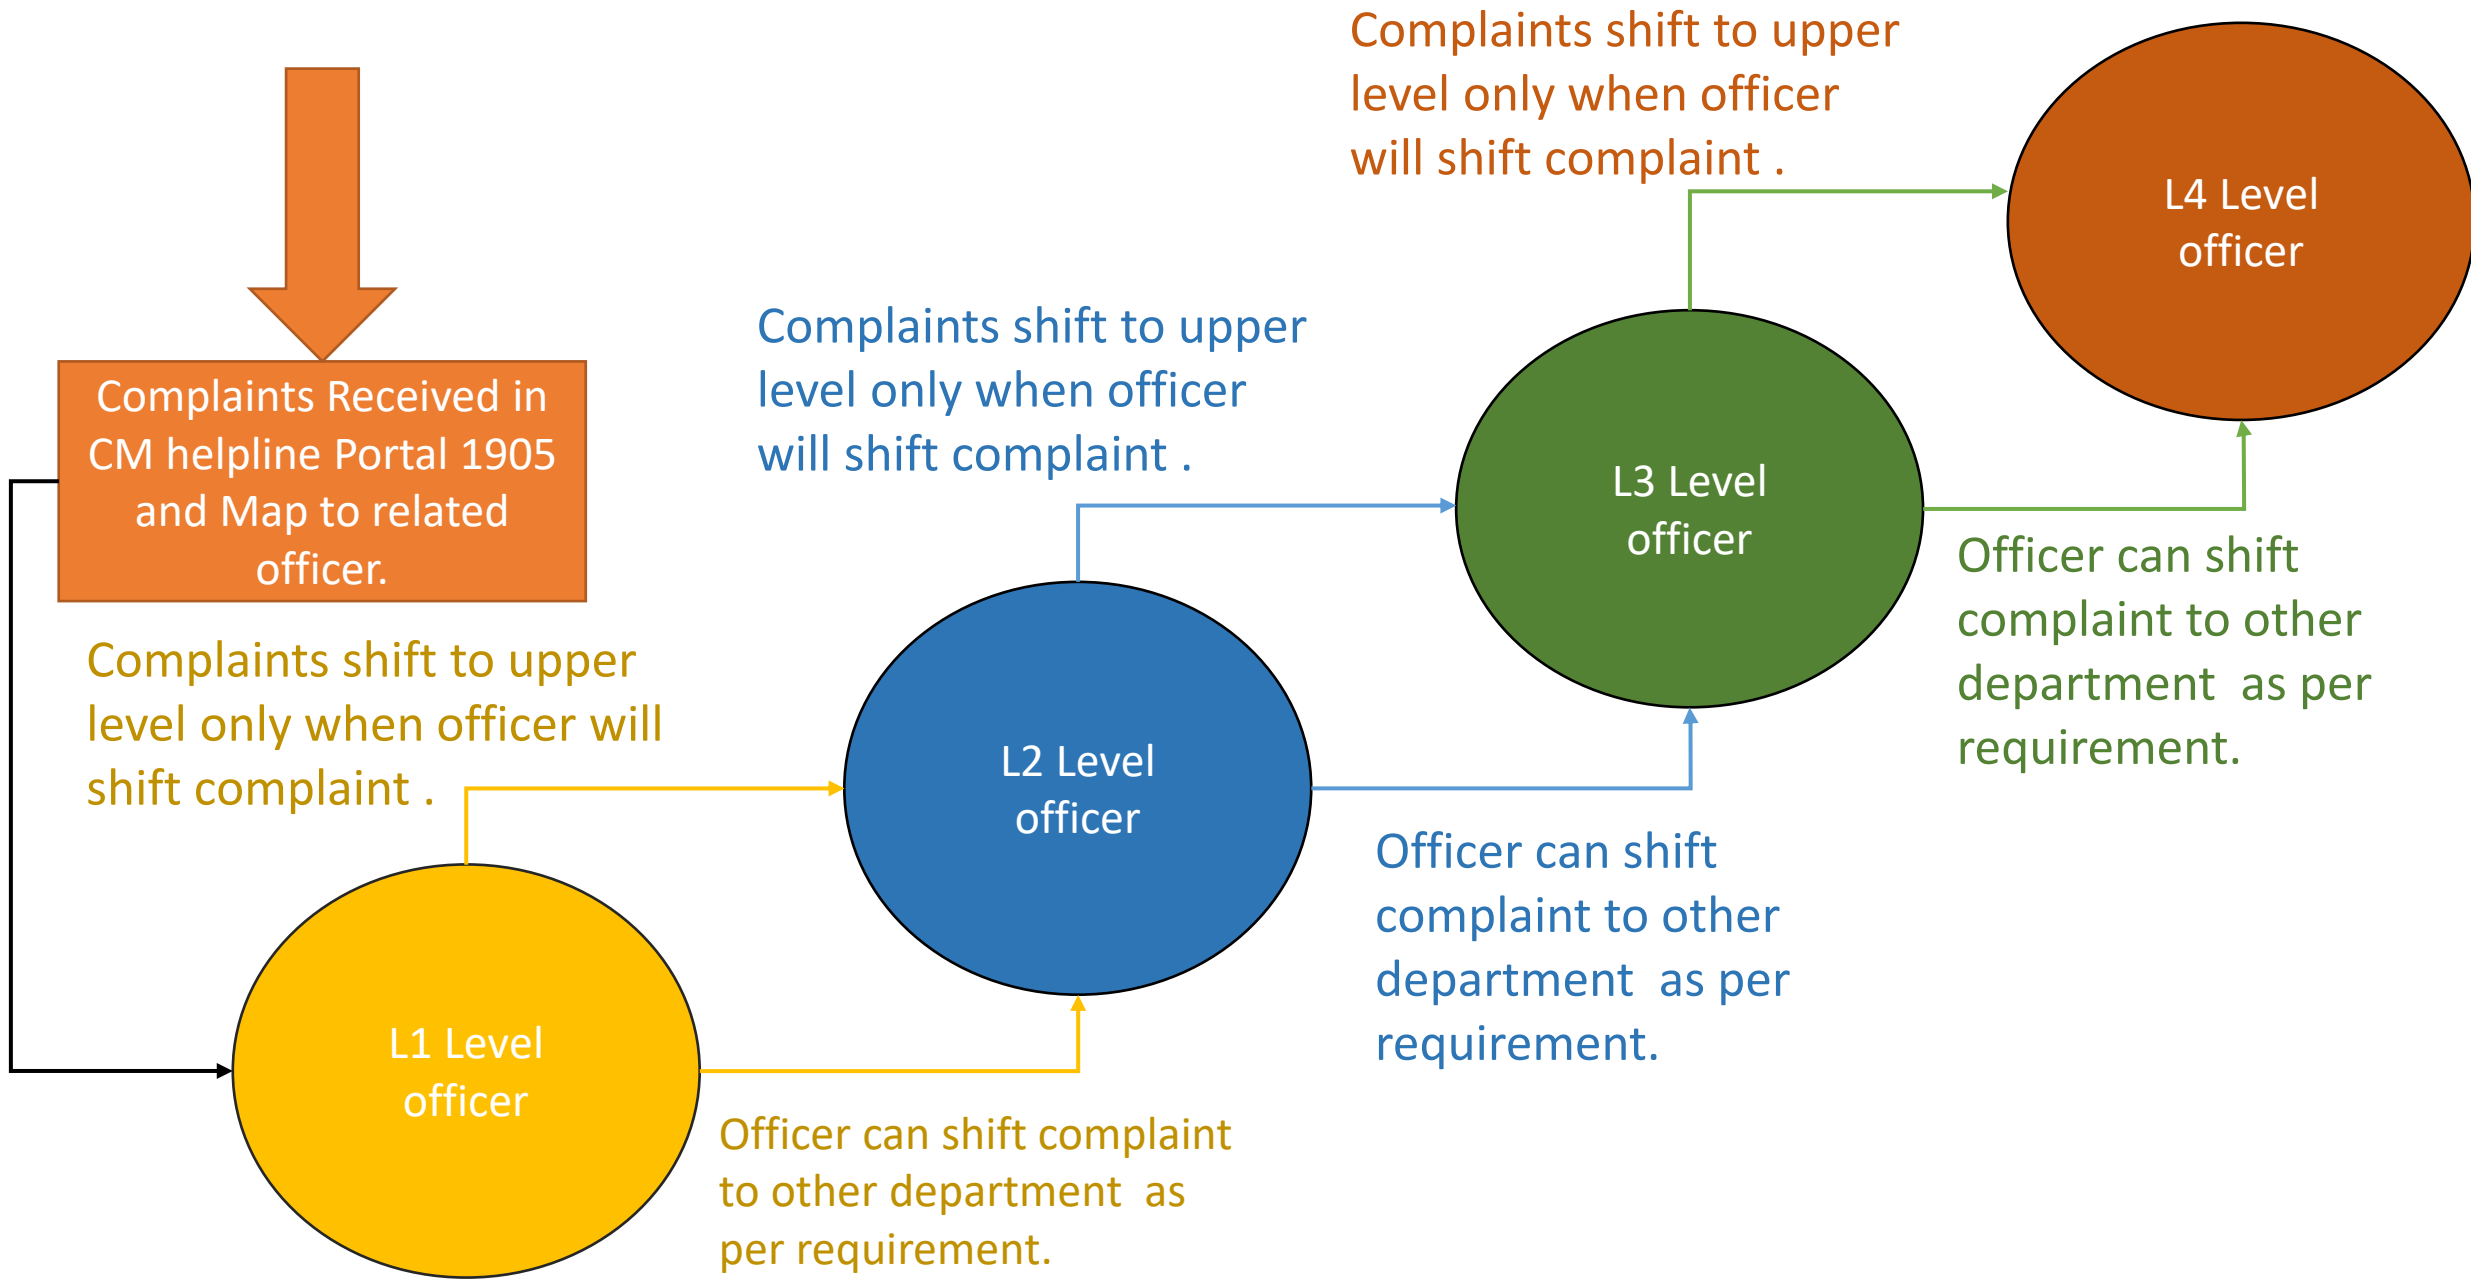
Complaints shift to upper level only when officer will shift complaint .

L4 Level officer

Complaints shift to upper level only when officer will shift complaint .

Complaints Received in CM helpline Portal 1905 and Map to related officer.

L3 Level officer

Officer can shift complaint to other department as per requirement.

Complaints shift to upper level only when officer will shift complaint .

L2 Level officer

Officer can shift complaint to other department as per requirement.

L1 Level officer

Officer can shift complaint to other department as per requirement.